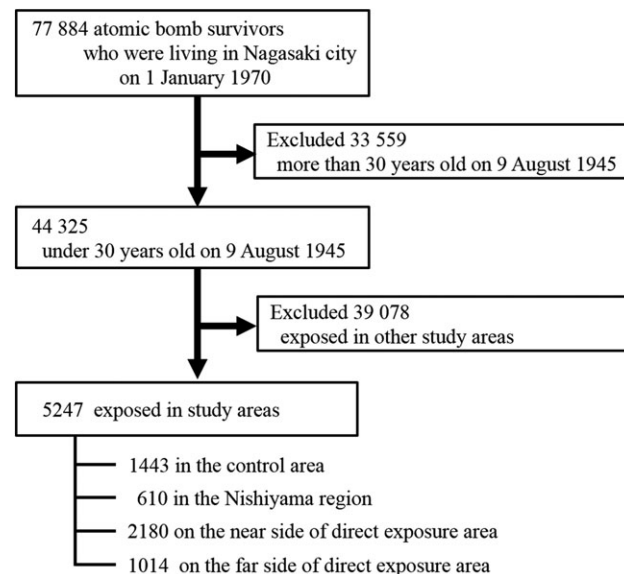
77 884 atomic bomb survivors who were living in Nagasaki city on 1 January 1970

Excluded 33 559 more than 30 years old on 9 August 1945

44 325 under 30 years old on 9 August 1945

Excluded 39 078 exposed in other study areas

5247 exposed in study areas

1443 in the control area

610 in the Nishiyama region

2180 on the near side of direct exposure area

1014 on the far side of direct exposure area